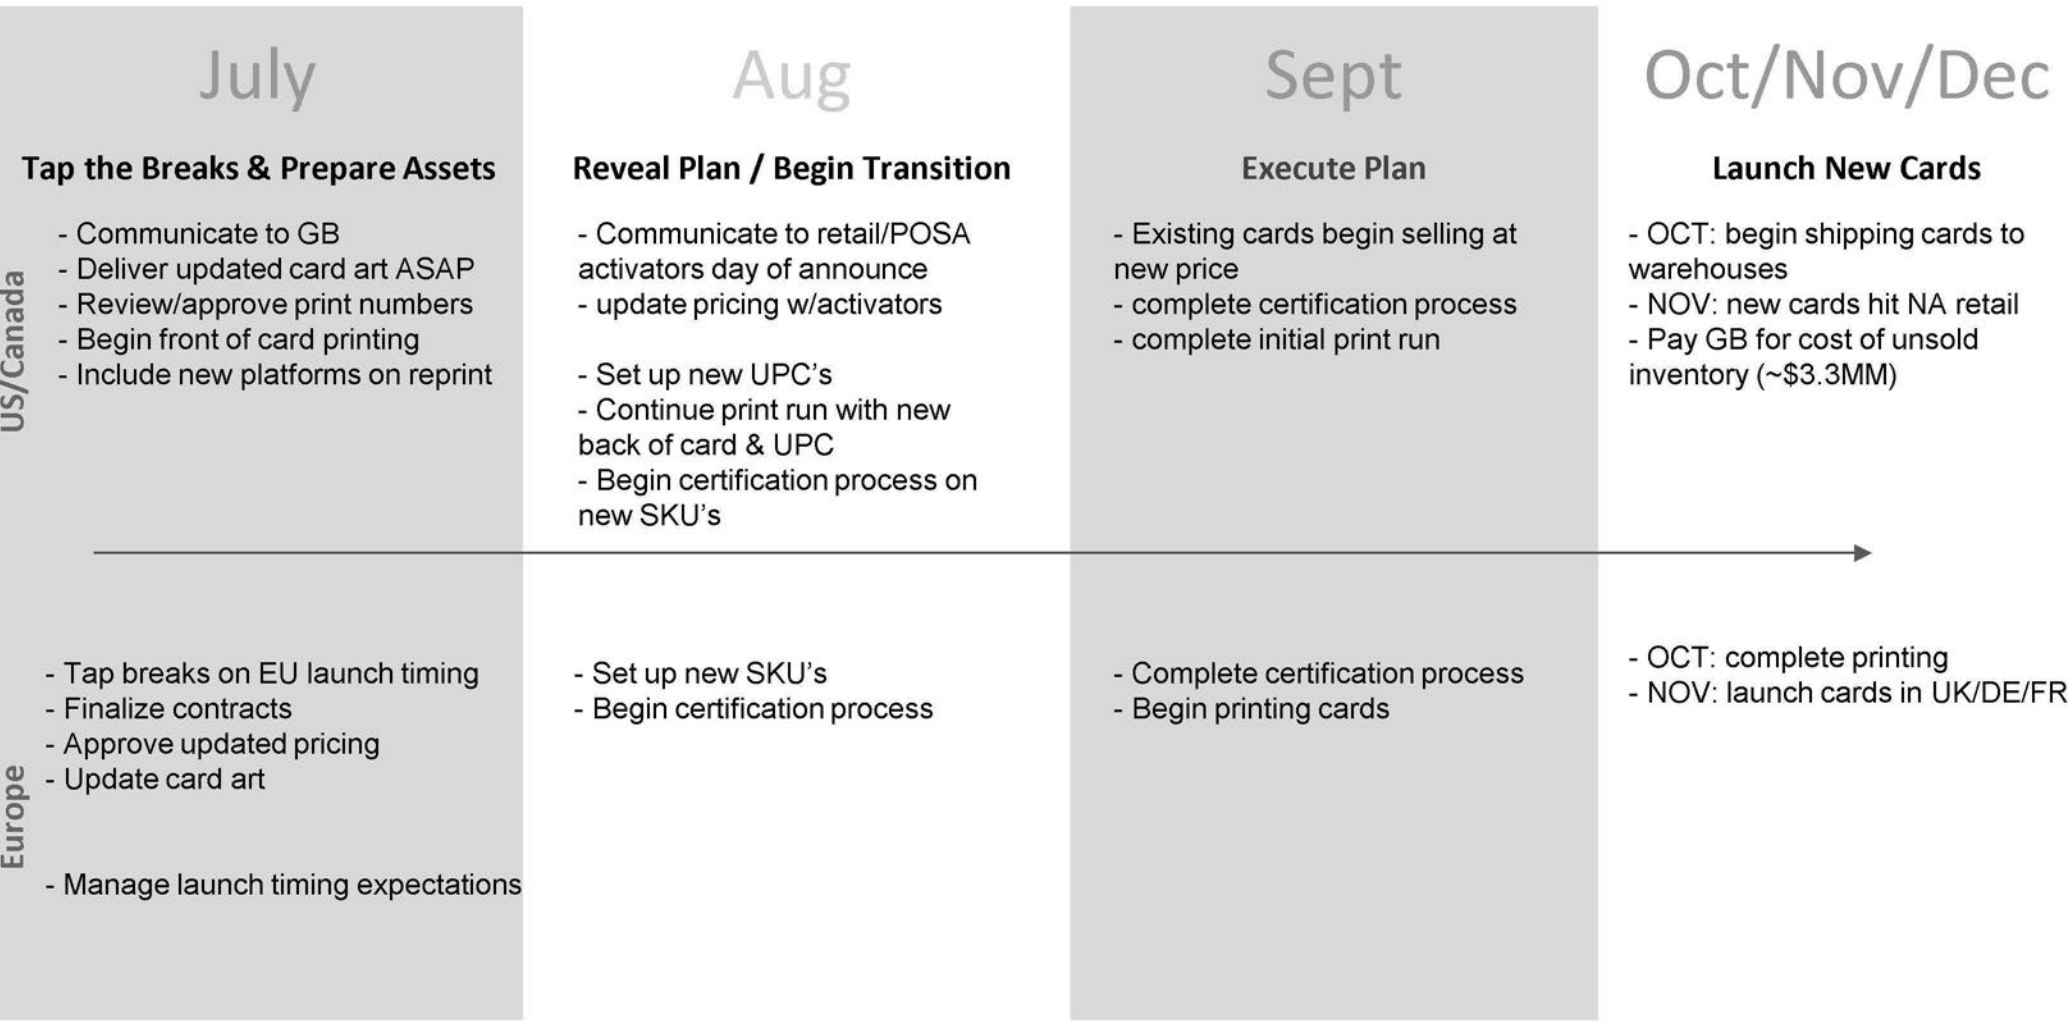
July

Tap the Breaks & Prepare Assets

- Communicate to GB
- Deliver updated card art ASAP
- Review/approve print numbers
- Begin front of card printing
- Include new platforms on reprint

Aug

Reveal Plan / Begin Transition

- Communicate to retail/POSA activators day of announce
- update pricing w/activators

- Set up new UPC's
- Continue print run with new back of card & UPC
- Begin certification process on new SKU's

Sept

Execute Plan

- Existing cards begin selling at new price
- complete certification process
- complete initial print run

Oct/Nov/Dec

Launch New Cards

- OCT: begin shipping cards to warehouses
- NOV: new cards hit NA retail
- Pay GB for cost of unsold inventory (~$3.3MM)

US/Canada

Europe

- Tap breaks on EU launch timing
- Finalize contracts
- Approve updated pricing
- Update card art

- Manage launch timing expectations

- Set up new SKU's
- Begin certification process

- Complete certification process
- Begin printing cards

- OCT: complete printing
- NOV: launch cards in UK/DE/FR